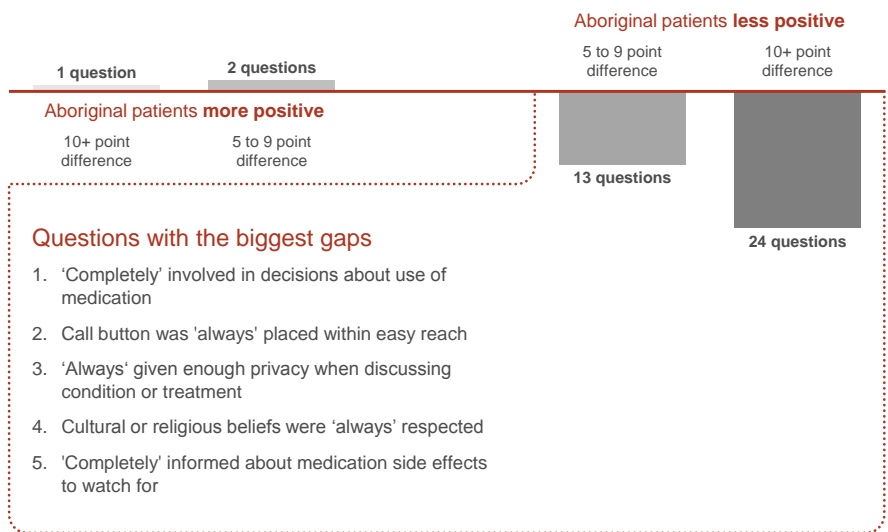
Aboriginal patients **less positive**

5 to 9 point difference

10+ point difference

1 question

2 questions

Aboriginal patients **more positive**

10+ point difference

5 to 9 point difference

13 questions

24 questions

Questions with the biggest gaps

1. ‘Completely’ involved in decisions about use of medication
2. Call button was 'always' placed within easy reach
3. ‘Always‘ given enough privacy when discussing condition or treatment
4. Cultural or religious beliefs were ‘always’ respected
5. 'Completely' informed about medication side effects to watch for